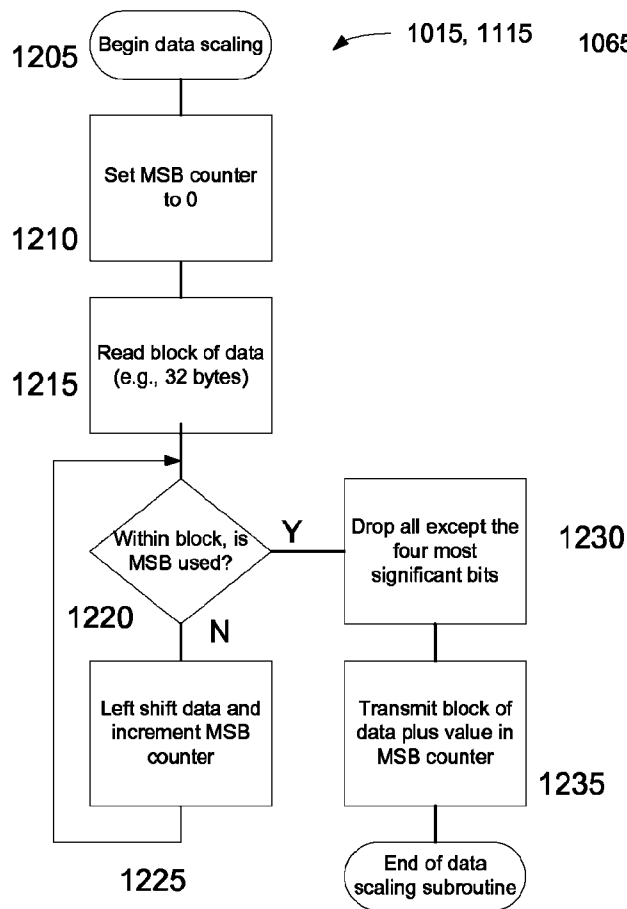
1205 Begin data scaling

1015, 1115

1065

Set MSB counter to 0

1210

Read block of data (e.g., 32 bytes)

1215

Within block, is MSB used?

Y

Drop all except the four most significant bits

1230

1220

N

Left shift data and increment MSB counter

Transmit block of data plus value in MSB counter

1235

1225

End of data scaling subroutine